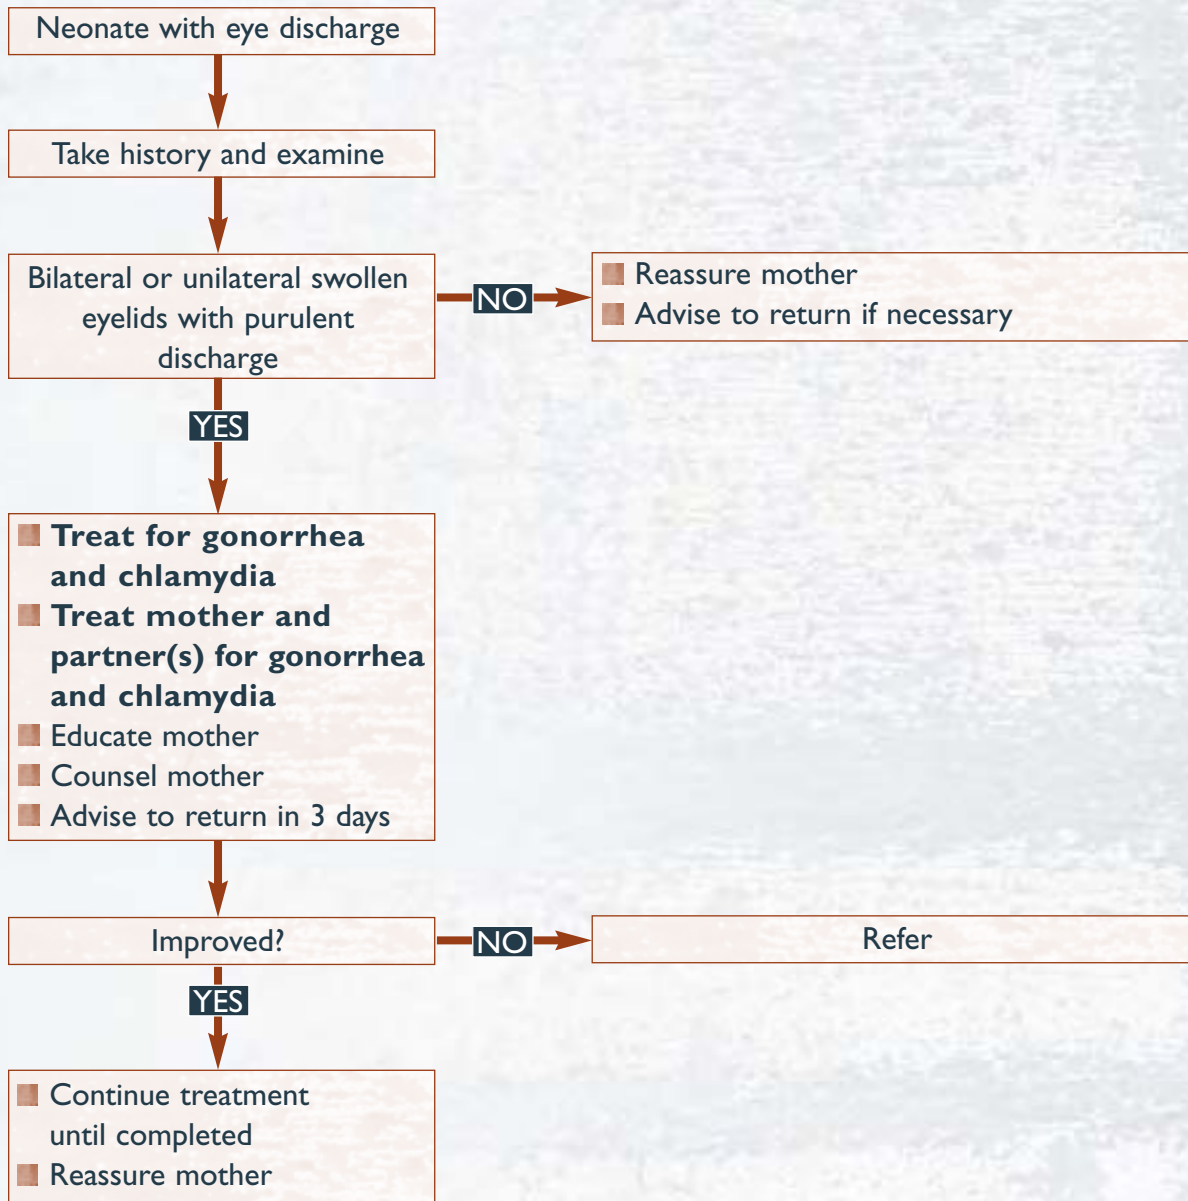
Neonate with eye discharge

Take history and examine

Bilateral or unilateral swollen eyelids with purulent discharge

NO

Reassure mother
Advise to return if necessary

YES

Treat for gonorrhea and chlamydia
Treat mother and partner(s) for gonorrhea and chlamydia
Educate mother
Counsel mother
Advise to return in 3 days

Improved?

NO

Refer

YES

Continue treatment until completed
Reassure mother